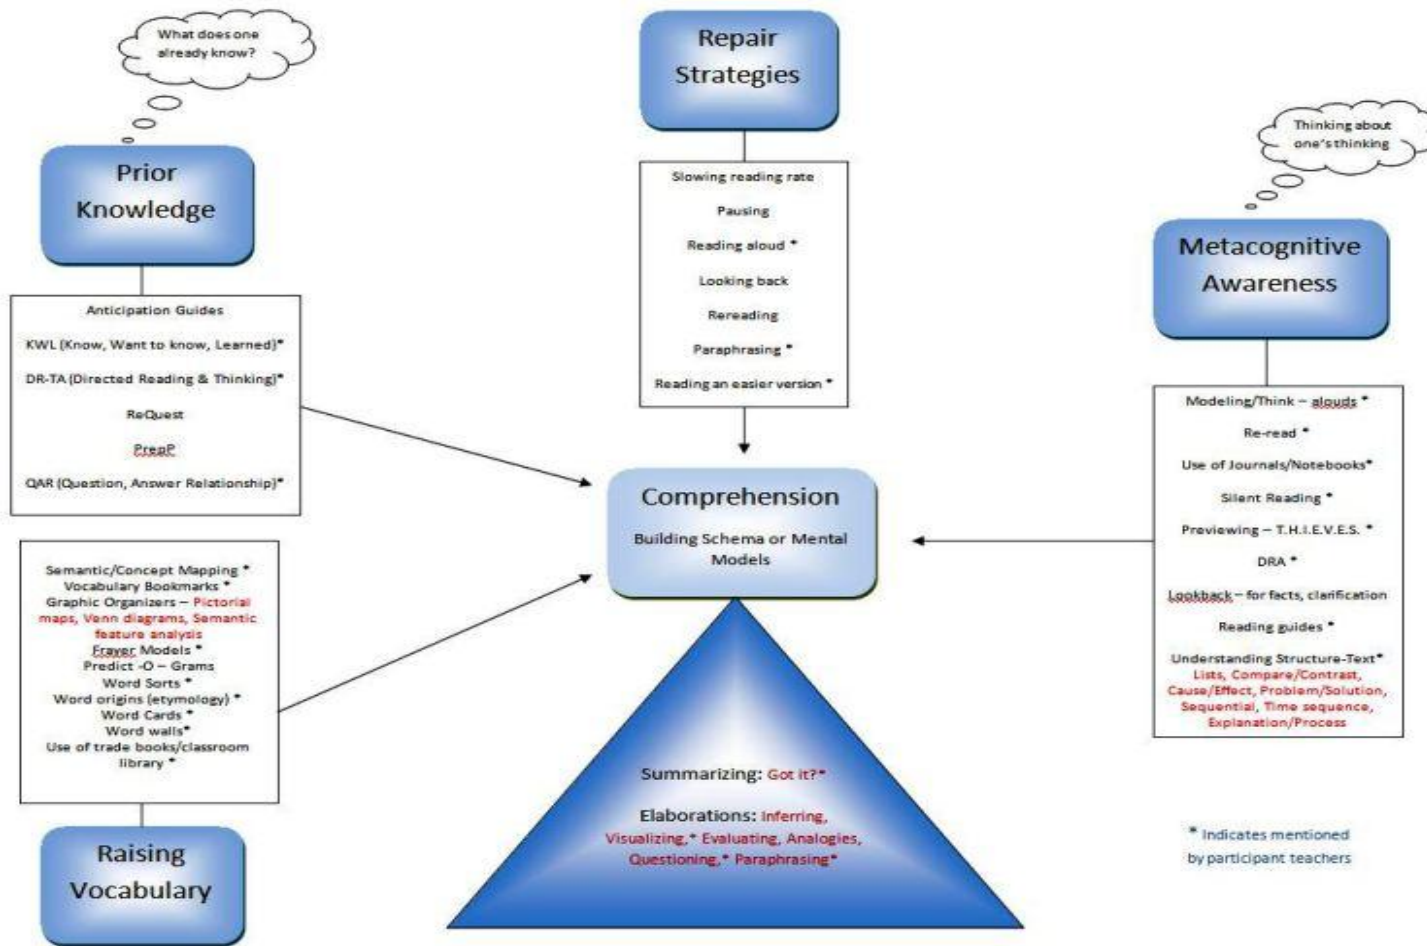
What does one already know?

Prior Knowledge

Anticipation Guides

KWL (Know, Want to know, Learned)*

DR-TA (Directed Reading & Thinking)*

ReQuest

PreeP

QAR (Question, Answer Relationship)*

Semantic/Concept Mapping *
Vocabulary Bookmarks *
Graphic Organizers – Pictorial maps, Venn diagrams, Semantic feature analysis
Frayer Models *
Predict -O – Grams
Word Sorts *
Word origins (etymology) *
Word Cards *
Word walls*
Use of trade books/classroom library *

Raising Vocabulary

Repair Strategies

Slowing reading rate

Pausing

Reading aloud *

Looking back

Rereading

Paraphrasing *

Reading an easier version *

Comprehension

Building Schema or Mental Models

Summarizing: Got it?*

Elaborations: Inferring, Visualizing,* Evaluating, Analogies, Questioning,* Paraphrasing*

Thinking about one's thinking

Metacognitive Awareness

Modeling/Think – alouds *

Re-read *

Use of Journals/Notebooks*

Silent Reading *

Previewing – T.H.I.E.V.E.S. *

DRA *

Lookback – for facts, clarification

Reading guides *

Understanding Structure-Text*
Lists, Compare/Contrast, Cause/Effect, Problem/Solution, Sequential, Time sequence, Explanation/Process

* Indicates mentioned by participant teachers